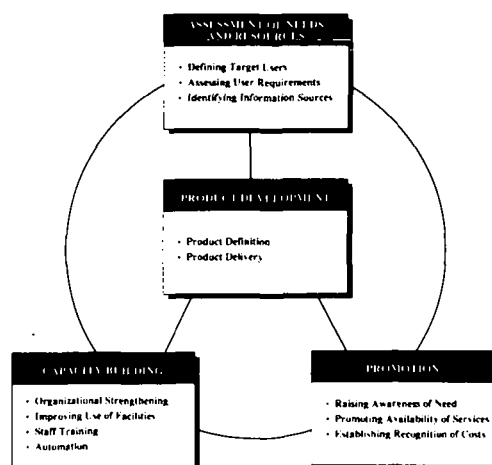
ASSESSMENT OF NEEDS AND RESOURCES

• Defining Target Users
• Assessing User Requirements
• Identifying Information Sources

PRODUCT DEVELOPMENT

• Product Definition
• Product Delivery

CAPACITY BUILDING

• Organizational Strengthening
• Improving Use of Facilities
• Staff Training
• Automation

PROMOTION

• Raising Awareness of Need
• Promoting Availability of Services
• Establishing Recognition of Costs